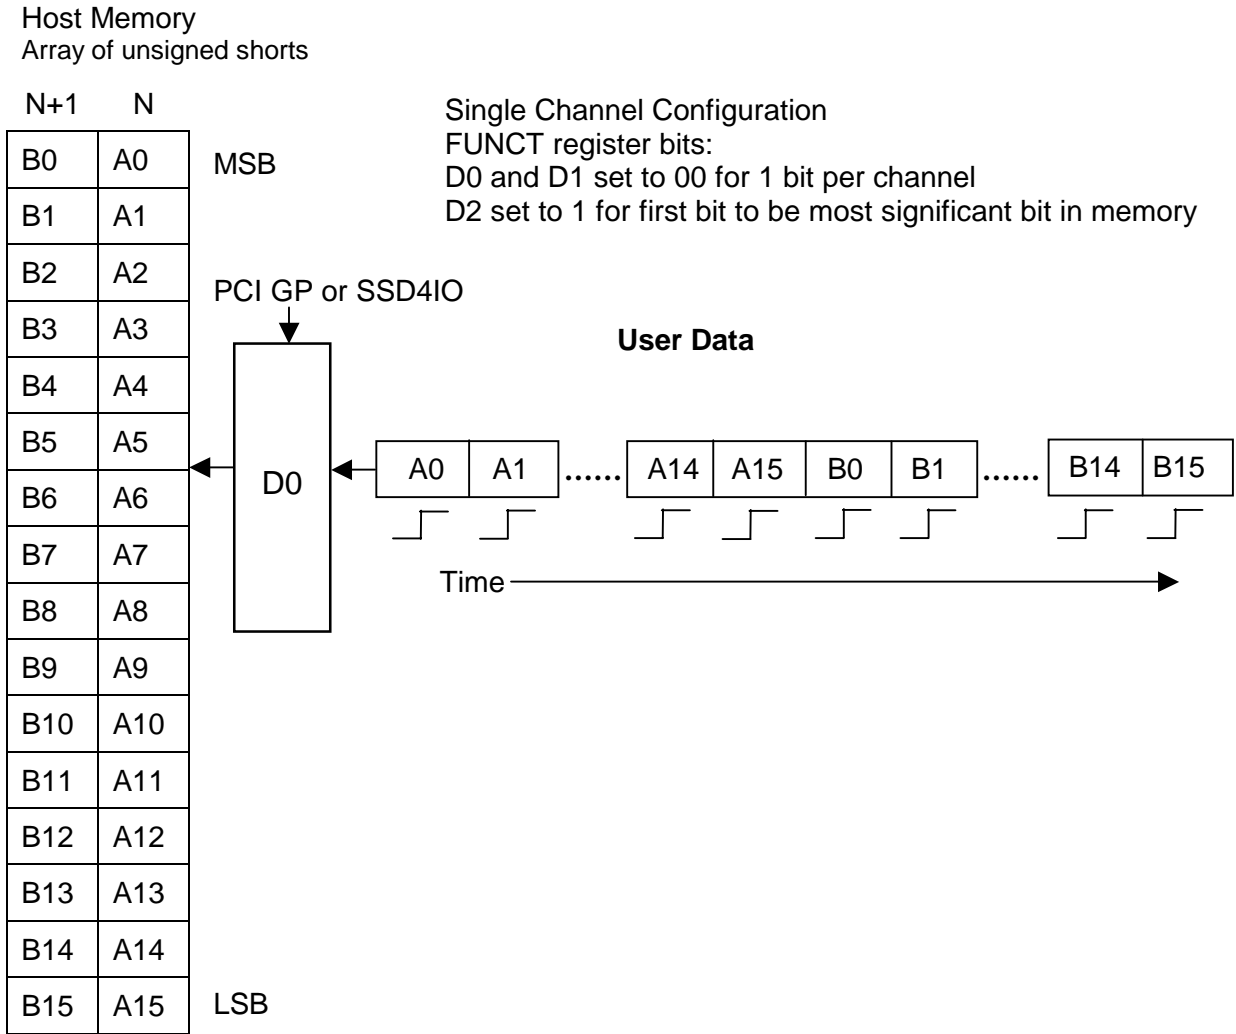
Host Memory
Array of unsigned shorts

| N+1 | N |
|---|---|
| B0 | A0 |
| B1 | A1 |
| B2 | A2 |
| B3 | A3 |
| B4 | A4 |
| B5 | A5 |
| B6 | A6 |
| B7 | A7 |
| B8 | A8 |
| B9 | A9 |
| B10 | A10 |
| B11 | A11 |
| B12 | A12 |
| B13 | A13 |
| B14 | A14 |
| B15 | A15 |

MSB

LSB

Single Channel Configuration
FUNCT register bits:
D0 and D1 set to 00 for 1 bit per channel
D2 set to 1 for first bit to be most significant bit in memory

PCI GP or SSD4IO

D0

User Data

A0 A1 ...... A14 A15 B0 B1 ...... B14 B15

Time